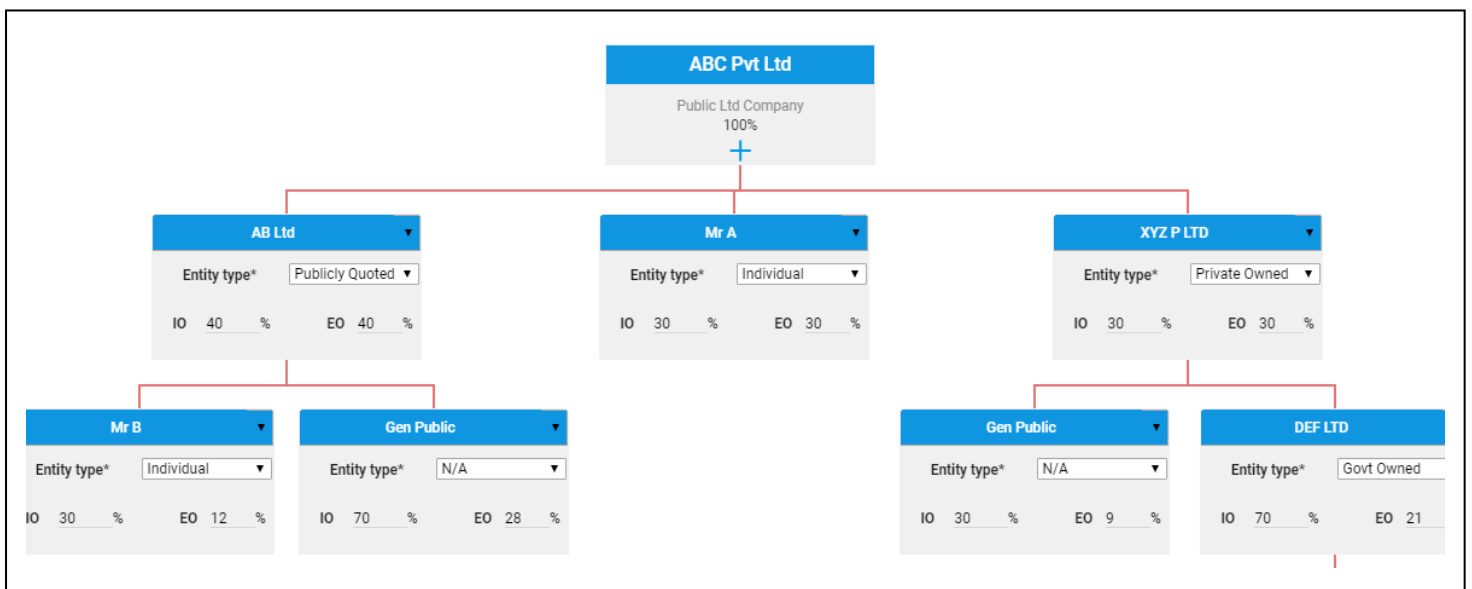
ABC Pvt Ltd

Public Ltd Company
100%
+

AB Ltd ▼
Entity type* Publicly Quoted ▼
IO 40 % EO 40 %

Mr A ▼
Entity type* Individual ▼
IO 30 % EO 30 %

XYZ P LTD ▼
Entity type* Private Owned ▼
IO 30 % EO 30 %

Mr B ▼
Entity type* Individual ▼
IO 30 % EO 12 %

Gen Public ▼
Entity type* N/A ▼
IO 70 % EO 28 %

Gen Public ▼
Entity type* N/A ▼
IO 30 % EO 9 %

DEF LTD
Entity type* Govt Owned
IO 70 % EO 21